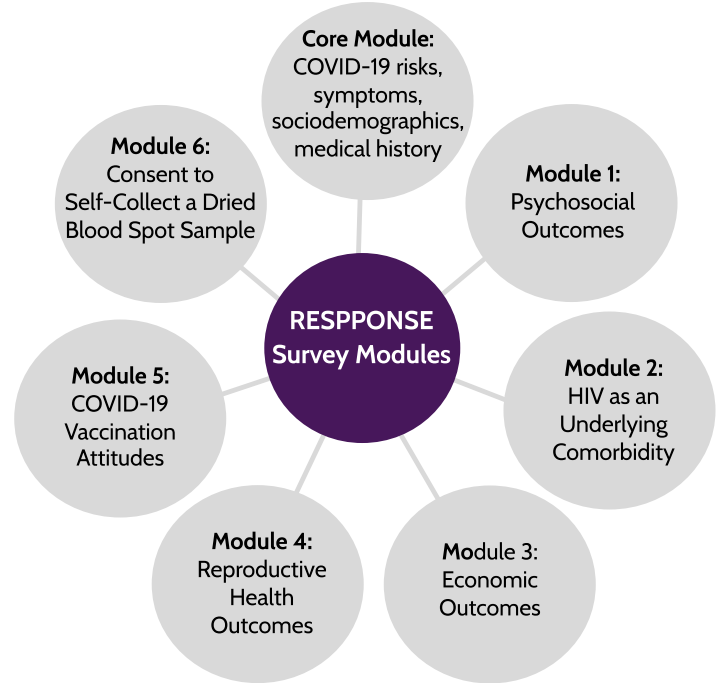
RESPPONSE Survey Modules

Core Module: COVID-19 risks, symptoms, sociodemographics, medical history

Module 1: Psychosocial Outcomes

Module 2: HIV as an Underlying Comorbidity

Module 3: Economic Outcomes

Module 4: Reproductive Health Outcomes

Module 5: COVID-19 Vaccination Attitudes

Module 6: Consent to Self-Collect a Dried Blood Spot Sample